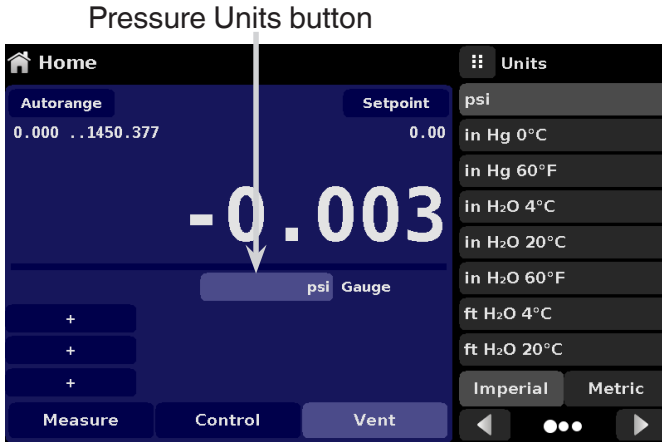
Pressure Units button

Home

Autorange

Setpoint

0.000 ..1450.377

0.00

-0.003

psi Gauge

+

+

+

Measure

Control

Vent

Units

psi

in Hg 0°C

in Hg 60°F

in $H_2O$ 4°C

in $H_2O$ 20°C

in $H_2O$ 60°F

ft $H_2O$ 4°C

ft $H_2O$ 20°C

Imperial

Metric